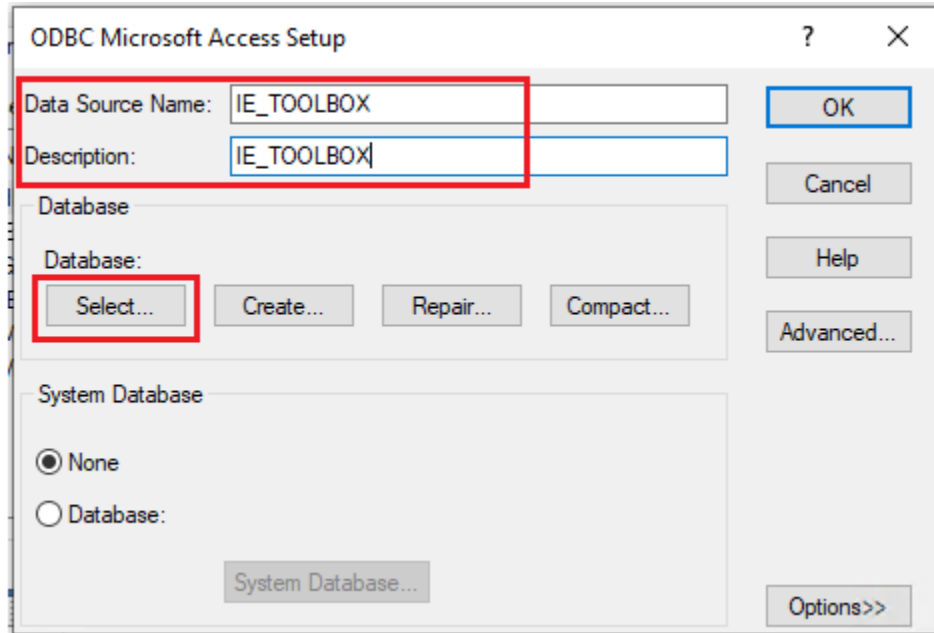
ODBC Microsoft Access Setup
?
X

Data Source Name: IE_TOOLBOX
Description: IE_TOOLBOX

OK
Cancel
Help
Advanced...

Database
Database:
Select...
Create...
Repair...
Compact...

System Database
None
Database:
System Database...

Options>>